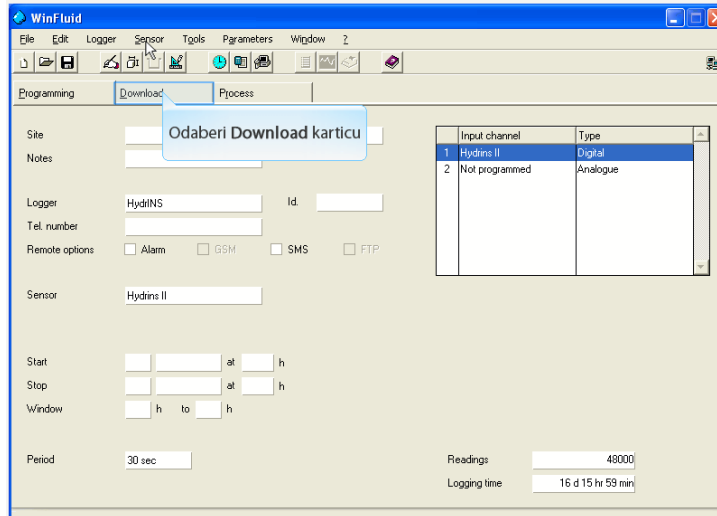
WinFluid

File Edit Logger Sensor Tools Parameters Window ?

Programming Download Process

Odaberi Download karticu

Site

Notes

Logger HydrINS Id.

Tel. number

Remote options Alarm GSM SMS FTP

Sensor Hydrins II

Start at h

Stop at h

Window h to h

Period 30 sec

| | Input channel | Type |
|---|---|---|
| 1 | Hydrins II | Digital |
| 2 | Not programmed | Analogue |

Readings 48000

Logging time 16 d 15 hr 59 min